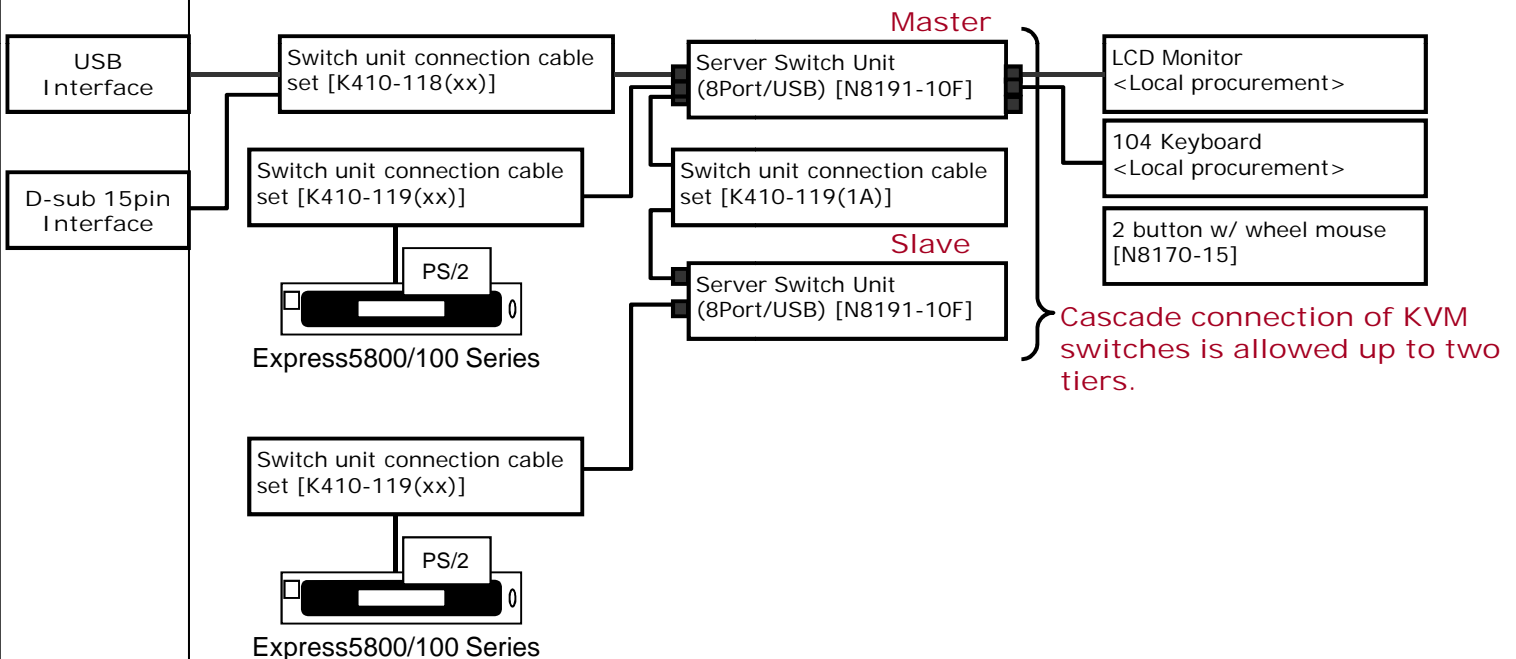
USB Interface

D-sub 15pin Interface

Switch unit connection cable set [K410-118(xx)]

Switch unit connection cable set [K410-119(xx)]

PS/2

Express5800/100 Series

Master

Server Switch Unit (8Port/USB) [N8191-10F]

Switch unit connection cable set [K410-119(1A)]

Slave

Server Switch Unit (8Port/USB) [N8191-10F]

LCD Monitor <Local procurement>

104 Keyboard <Local procurement>

2 button w/ wheel mouse [N8170-15]

Cascade connection of KVM switches is allowed up to two tiers.

Switch unit connection cable set [K410-119(xx)]

PS/2

Express5800/100 Series